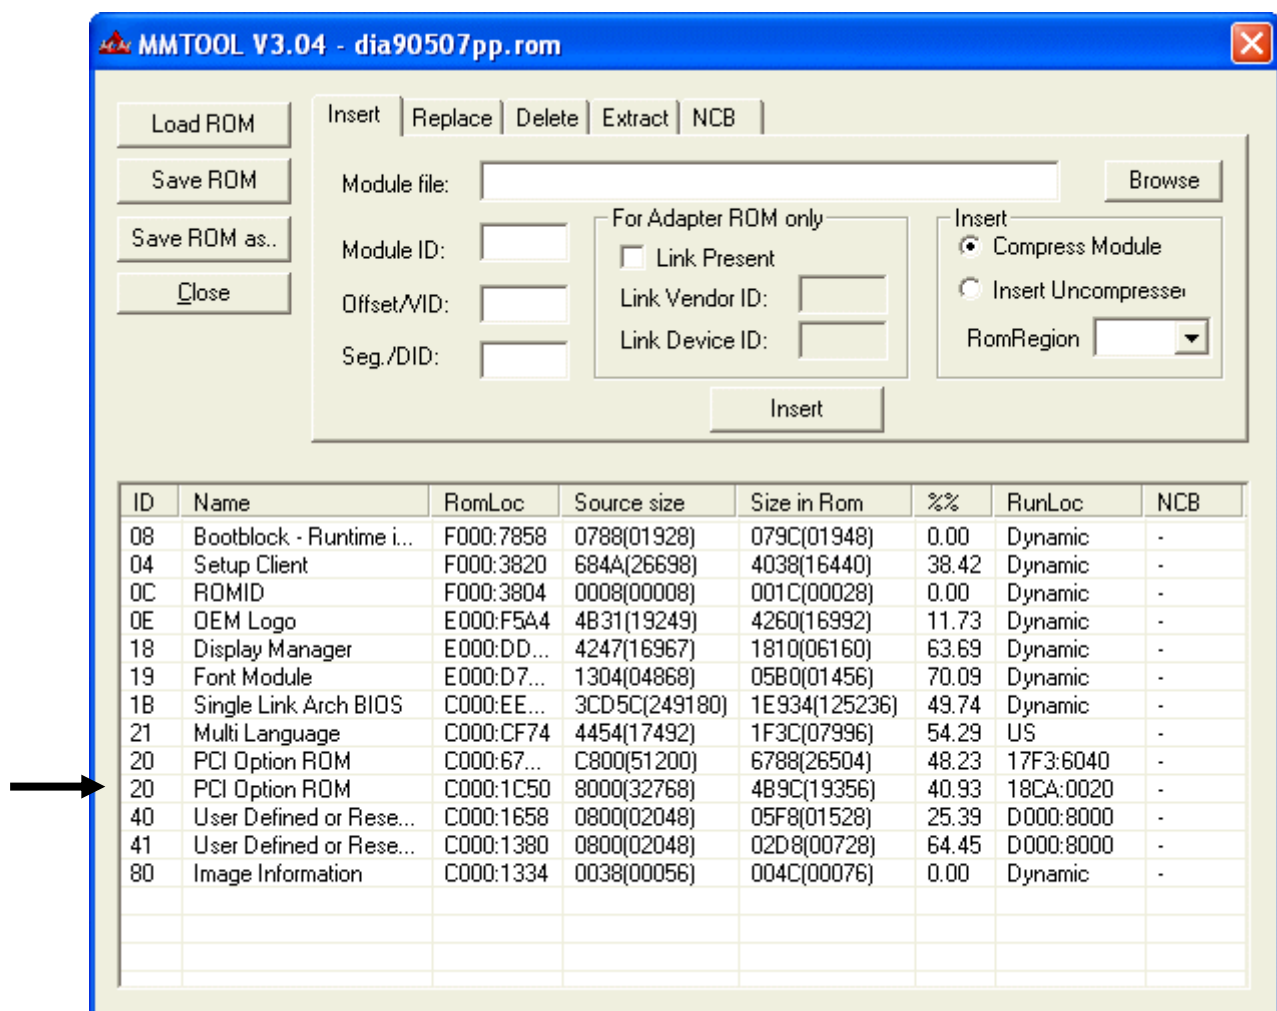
MMTOOL V3.04 - dia90507pp.rom

Load ROM
Save ROM
Save ROM as..
Close

Insert | Replace | Delete | Extract | NCB

Module file:
Browse

Module ID:
Offset/VID:
Seg./DID:

For Adapter ROM only
Link Present
Link Vendor ID:
Link Device ID:

Insert
Compress Module
Insert Uncompresse
RomRegion

Insert

| ID | Name | RomLoc | Source size | Size in Rom | %% | RunLoc | NCB |
|---|---|---|---|---|---|---|---|
| 08 | Bootblock - Runtime i... | F000:7858 | 0788(01928) | 079C(01948) | 0.00 | Dynamic | - |
| 04 | Setup Client | F000:3820 | 684A(26698) | 4038(16440) | 38.42 | Dynamic | - |
| 0C | ROMID | F000:3804 | 0008(00008) | 001C(00028) | 0.00 | Dynamic | - |
| 0E | OEM Logo | E000:F5A4 | 4B31(19249) | 4260(16992) | 11.73 | Dynamic | - |
| 18 | Display Manager | E000:DD... | 4247(16967) | 1810(06160) | 63.69 | Dynamic | - |
| 19 | Font Module | E000:D7... | 1304(04868) | 05B0(01456) | 70.09 | Dynamic | - |
| 1B | Single Link Arch BIOS | C000:EE... | 3CD5C(249180) | 1E934(125236) | 49.74 | Dynamic | - |
| 21 | Multi Language | C000:CF74 | 4454(17492) | 1F3C(07996) | 54.29 | US | - |
| 20 | PCI Option ROM | C000:67... | C800(51200) | 6788(26504) | 48.23 | 17F3:6040 | - |
| 20 | PCI Option ROM | C000:1C50 | 8000(32768) | 4B9C(19356) | 40.93 | 18CA:0020 | - |
| 40 | User Defined or Rese... | C000:1658 | 0800(02048) | 05F8(01528) | 25.39 | D000:8000 | - |
| 41 | User Defined or Rese... | C000:1380 | 0800(02048) | 02D8(00728) | 64.45 | D000:8000 | - |
| 80 | Image Information | C000:1334 | 0038(00056) | 004C(00076) | 0.00 | Dynamic | - |